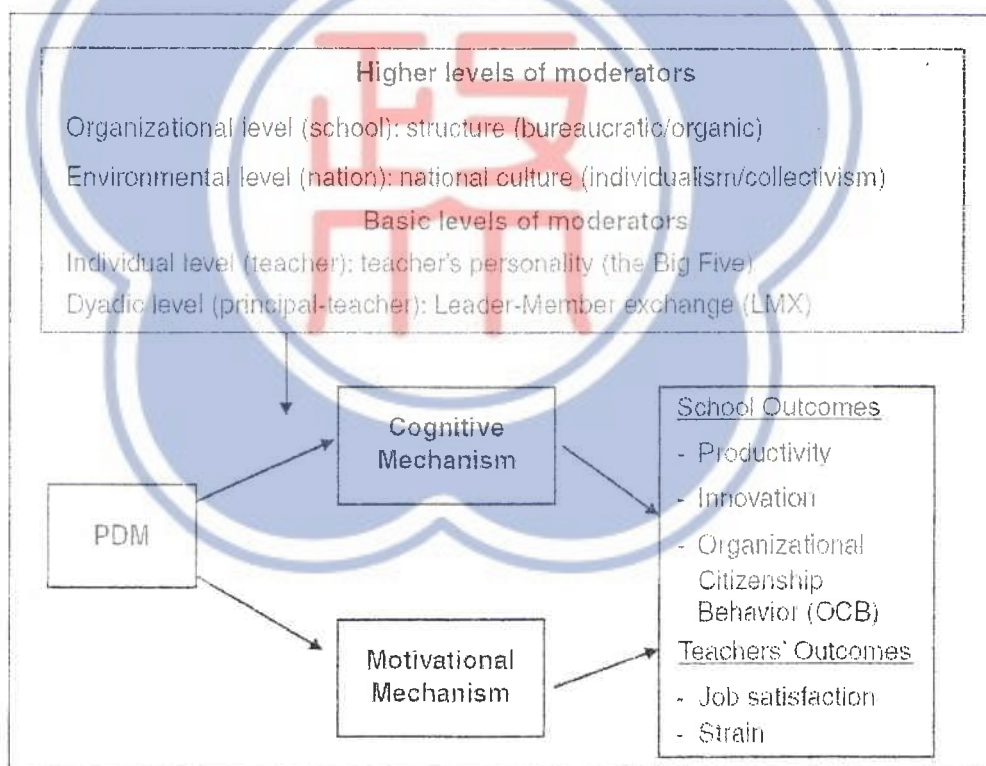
Higher levels of moderators

Organizational level (school): structure (bureaucratic/organic)

Environmental level (nation): national culture (individualism/collectivism)

Basic levels of moderators

Individual level (teacher): teacher's personality (the Big Five)

Dyadic level (principal-teacher): Leader-Member exchange (LMX)

Cognitive Mechanism

PDM

Motivational Mechanism

School Outcomes

- Productivity
- Innovation
- Organizational Citizenship Behavior (OCB)

Teachers' Outcomes

- Job satisfaction
- Strain